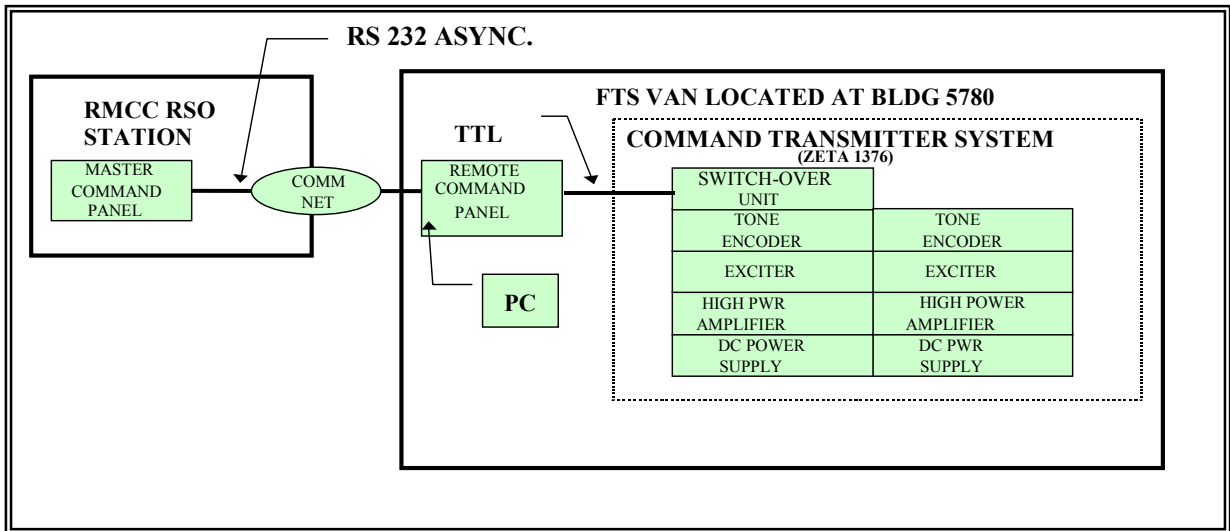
RS 232 ASYNC.

RMCC RSO STATION

MASTER COMMAND PANEL

COMM NET

FTS VAN LOCATED AT BLDG 5780

TTL

REMOTE COMMAND PANEL

PC

COMMAND TRANSMITTER SYSTEM
(ZETA 1376)

SWITCH-OVER UNIT

| TONE ENCODER | TONE ENCODER |
|---|---|
| EXCITER | EXCITER |
| HIGH PWR AMPLIFIER | HIGH POWER AMPLIFIER |
| DC POWER SUPPLY | DC PWR SUPPLY |